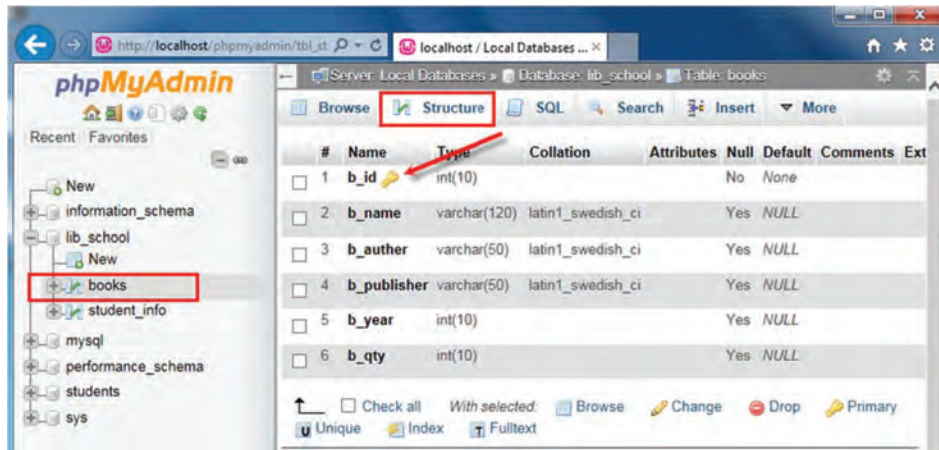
http://localhost/phpmyadmin/tbl_st

localhost / Local Databases ... ×

phpMyAdmin

Recent Favorites

New
information_schema
lib_school
New
books
student_info
mysql
performance_schema
students
sys

Server: Local Databases » Database: lib_school » Table: books

Browse Structure SQL Search Insert More

| # | Name | Type | Collation | Attributes | Null | Default | Comments | Ext |
|---|---|---|---|---|---|---|---|---|
| 1 | b_id | int(10) | | | No | None | | |
| 2 | b_name | varchar(120) | latin1_swedish_ci | | Yes | NULL | | |
| 3 | b_auther | varchar(50) | latin1_swedish_ci | | Yes | NULL | | |
| 4 | b_publisher | varchar(50) | latin1_swedish_ci | | Yes | NULL | | |
| 5 | b_year | int(10) | | | Yes | NULL | | |
| 6 | b_qty | int(10) | | | Yes | NULL | | |

Check all With selected: Browse Change Drop Primary Unique Index Fulltext